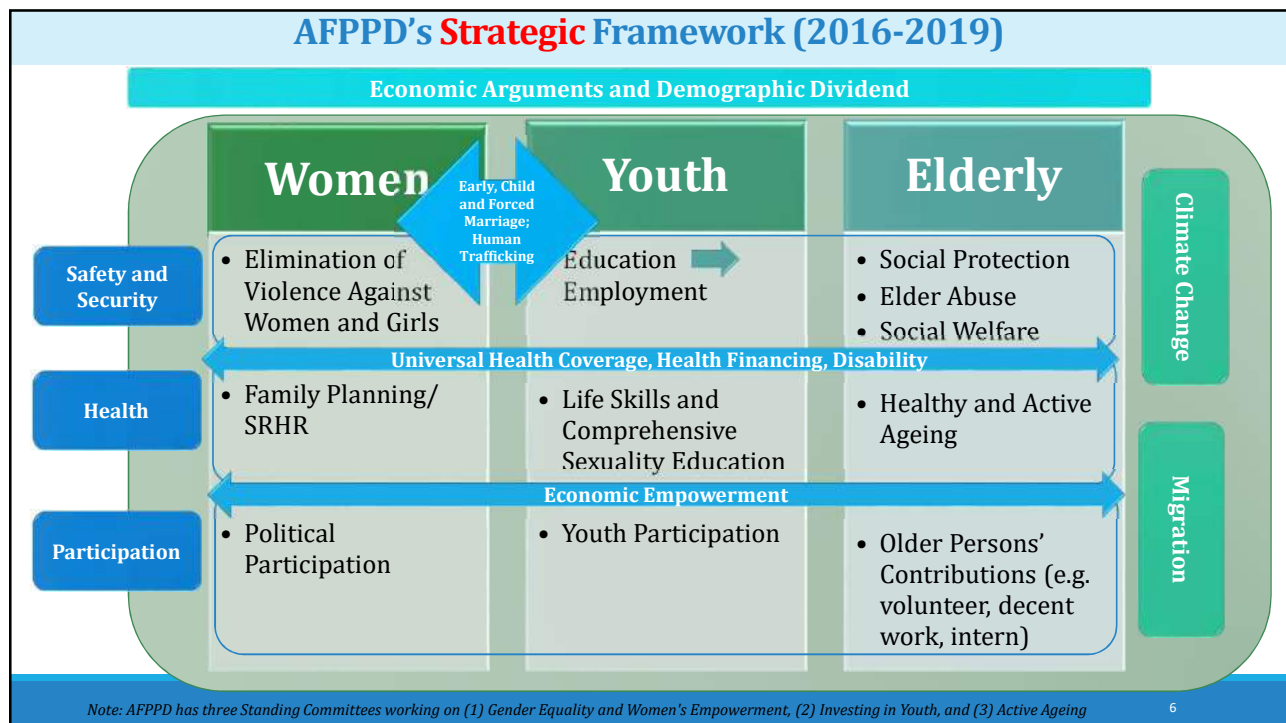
AFPPD's Strategic Framework (2016-2019)

Economic Arguments and Demographic Dividend

Women

Early, Child and Forced Marriage; Human Trafficking

Youth

Elderly

Climate Change

Safety and Security

• Elimination of Violence Against Women and Girls

Education
Employment

• Social Protection
• Elder Abuse
• Social Welfare

Universal Health Coverage, Health Financing, Disability

Health

• Family Planning/ SRHR

• Life Skills and Comprehensive Sexuality Education

• Healthy and Active Ageing

Economic Empowerment

Migration

Participation

• Political Participation

• Youth Participation

• Older Persons' Contributions (e.g. volunteer, decent work, intern)

Note: AFPPD has three Standing Committees working on (1) Gender Equality and Women's Empowerment, (2) Investing in Youth, and (3) Active Ageing

6